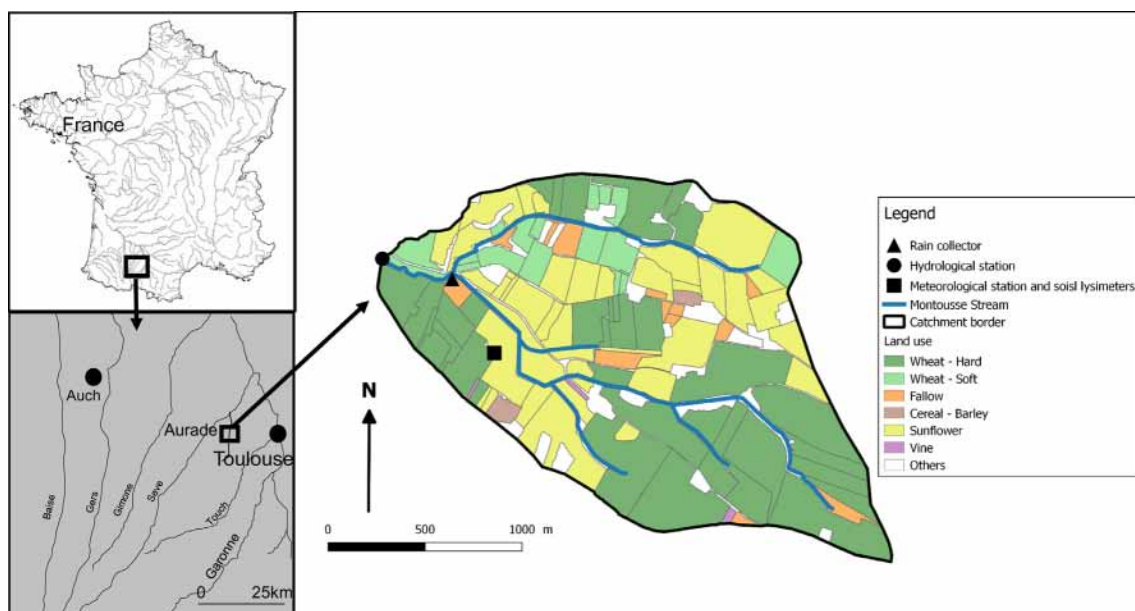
France

Auch

Aurade

Toulouse

Baïse

Gers

Gimone

Save

Touch

Garonne

0 25km

N

0 500 1000 m

Legend
Rain collector
Hydrological station
Meteorological station and soisl lysimeters
Montousse Stream
Catchment border
Land use
Wheat - Hard
Wheat - Soft
Fallow
Cereal - Barley
Sunflower
Vine
Others